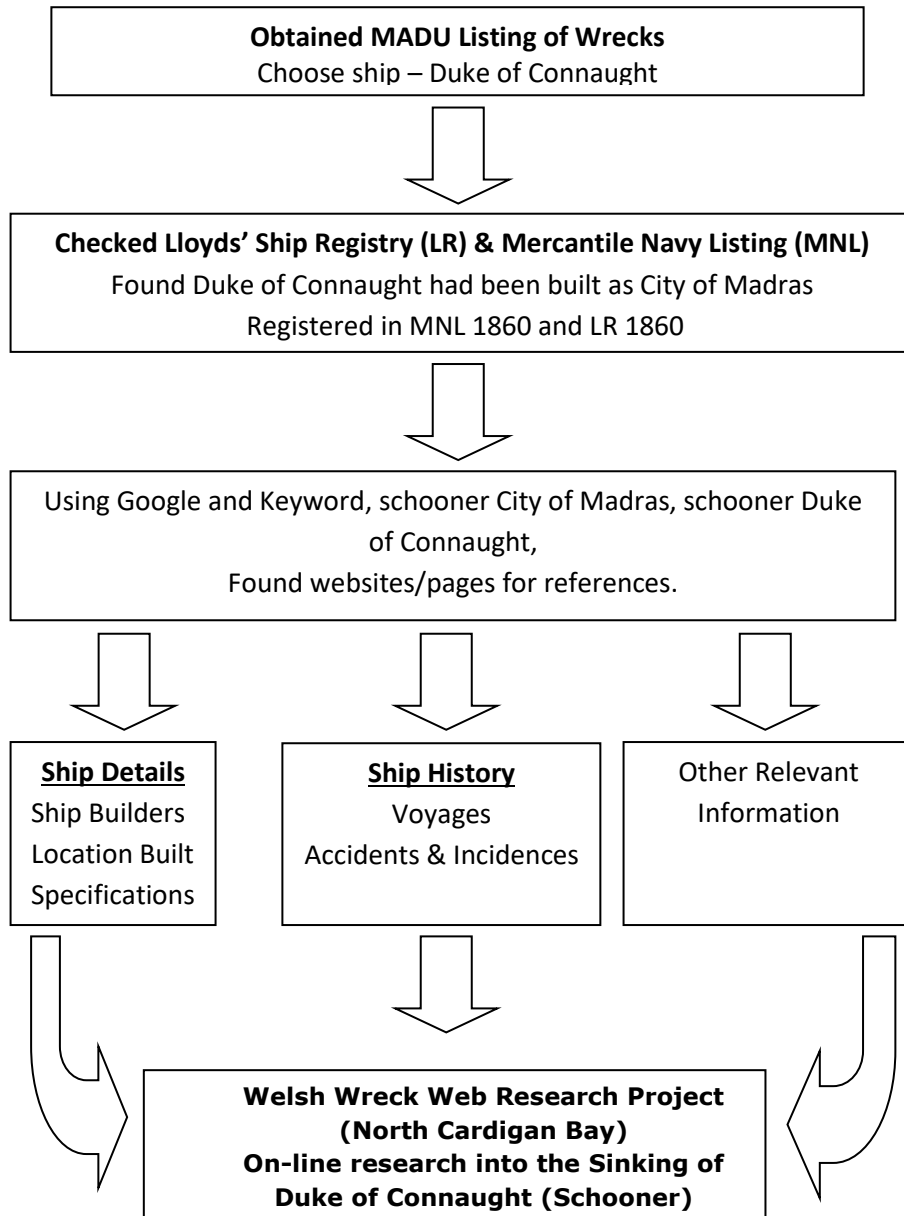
**Obtained MADU Listing of Wrecks**
Choose ship – Duke of Connaught

**Checked Lloyds' Ship Registry (LR) & Mercantile Navy Listing (MNL)**
Found Duke of Connaught had been built as City of Madras
Registered in MNL 1860 and LR 1860

Using Google and Keyword, schooner City of Madras, schooner Duke of Connaught,
Found websites/pages for references.

**Ship Details**
Ship Builders
Location Built
Specifications

**Ship History**
Voyages
Accidents & Incidences

Other Relevant Information

**Welsh Wreck Web Research Project (North Cardigan Bay)**
**On-line research into the Sinking of Duke of Connaught (Schooner)**